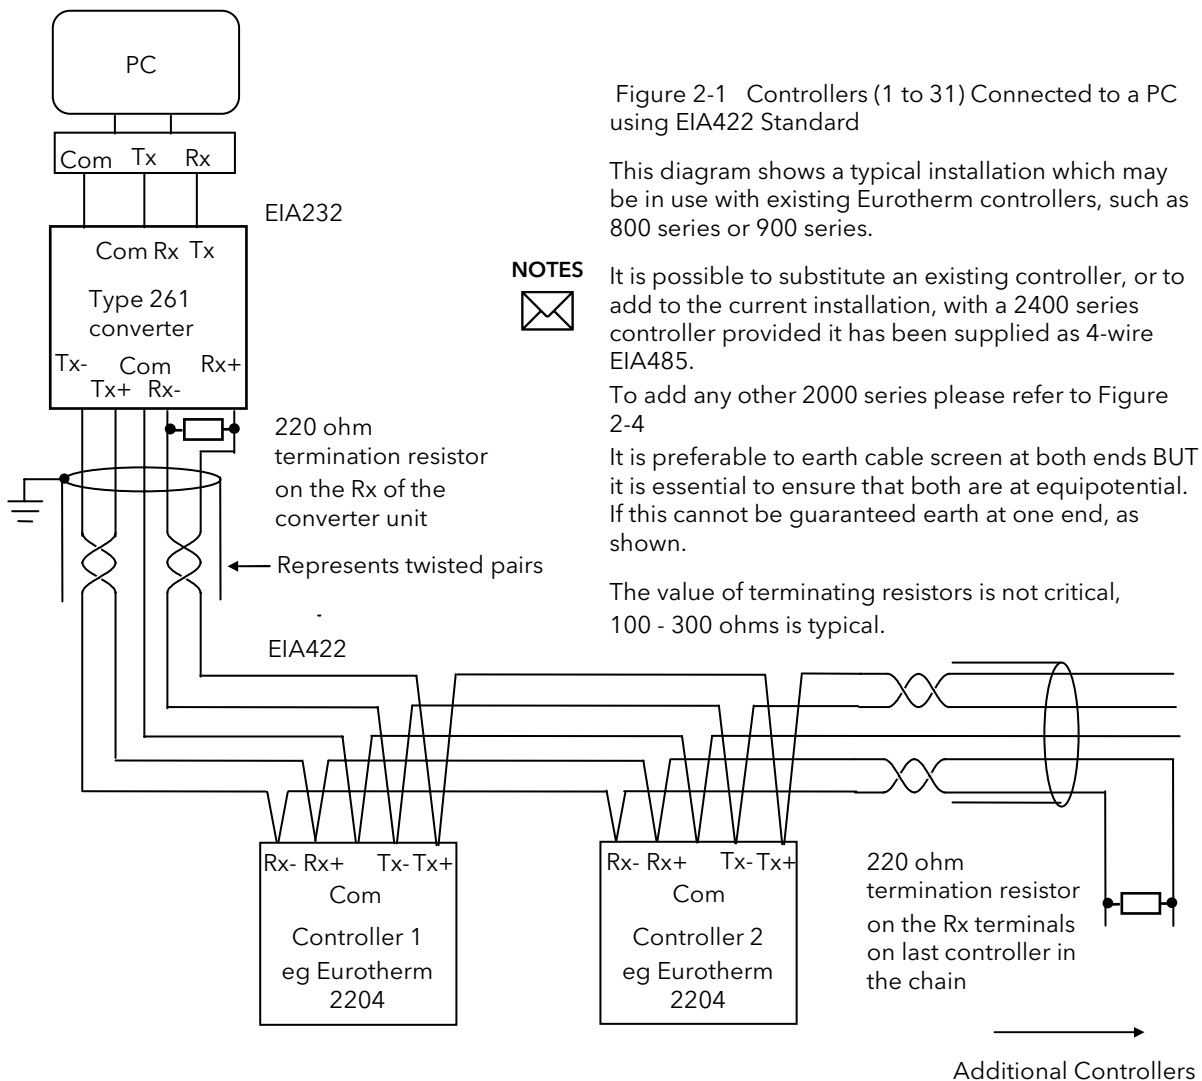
PC

Com Tx Rx

EIA232

Com Rx Tx

Type 261 converter

Tx- Com Rx+
Tx+ Rx-

220 ohm termination resistor on the Rx of the converter unit

Represents twisted pairs

EIA422

Figure 2-1 Controllers (1 to 31) Connected to a PC using EIA422 Standard

This diagram shows a typical installation which may be in use with existing Eurotherm controllers, such as 800 series or 900 series.

NOTES

It is possible to substitute an existing controller, or to add to the current installation, with a 2400 series controller provided it has been supplied as 4-wire EIA485.

To add any other 2000 series please refer to Figure 2-4

It is preferable to earth cable screen at both ends BUT it is essential to ensure that both are at equipotential. If this cannot be guaranteed earth at one end, as shown.

The value of terminating resistors is not critical, 100 - 300 ohms is typical.

Rx- Rx+ Tx- Tx+
Com
Controller 1
eg Eurotherm
2204

Rx- Rx+ Tx- Tx+
Com
Controller 2
eg Eurotherm
2204

220 ohm termination resistor on the Rx terminals on last controller in the chain

Additional Controllers